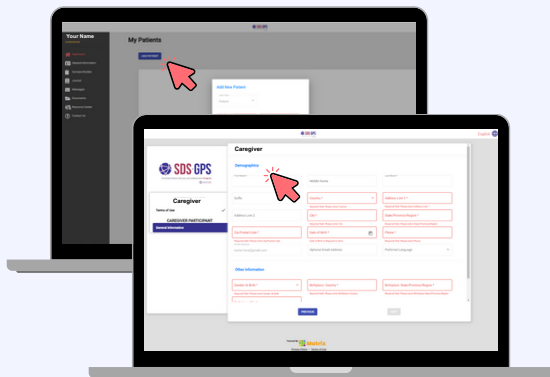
SDS GPS

Your Name

My Patients

ADD PATIENT

Add New Patient

Caregiver

Demographics

First Name *

Middle Name

Last Name *

Suffix

Country *

Address Line 1 *

Address Line 2

City *

State/Province/Region *

Zip/Postal Code *

Date of Birth *

Phone *

Optional Email Address

Preferred Language

Other Information

Gender At Birth *

Birthplace: Country *

Birthplace: State/Province/Region *

PREVIOUS

NEXT

SDS GPS

Caregiver

Terms of Use

CAREGIVER PARTICIPANT

General Information

English

Powered by

Privacy Policy | Terms of Use